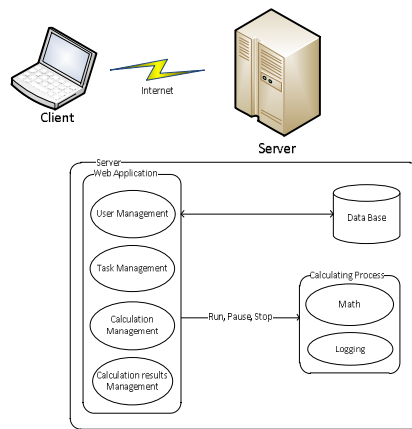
Client

Internet

Server

Server

Web Application

User Management

Task Management

Calculation Management

Calculation results Management

Data Base

Run, Pause, Stop

Calculating Process

Math

Logging